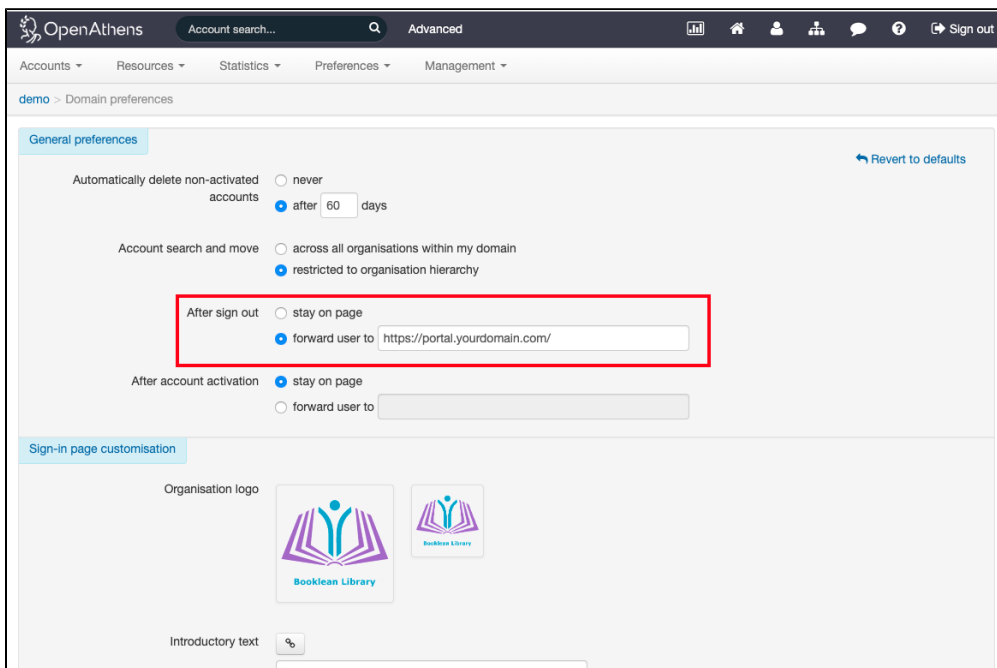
OpenAthens Account search... Advanced Sign out

Accounts ▾ Resources ▾ Statistics ▾ Preferences ▾ Management ▾

demo > Domain preferences

General preferences

Revert to defaults

Automatically delete non-activated accounts
never
after 60 days

Account search and move
across all organisations within my domain
restricted to organisation hierarchy

After sign out
stay on page
forward user to https://portal.yourdomain.com/

After account activation
stay on page
forward user to

Sign-in page customisation

Organisation logo

Booklean Library

Booklean Library

Introductory text